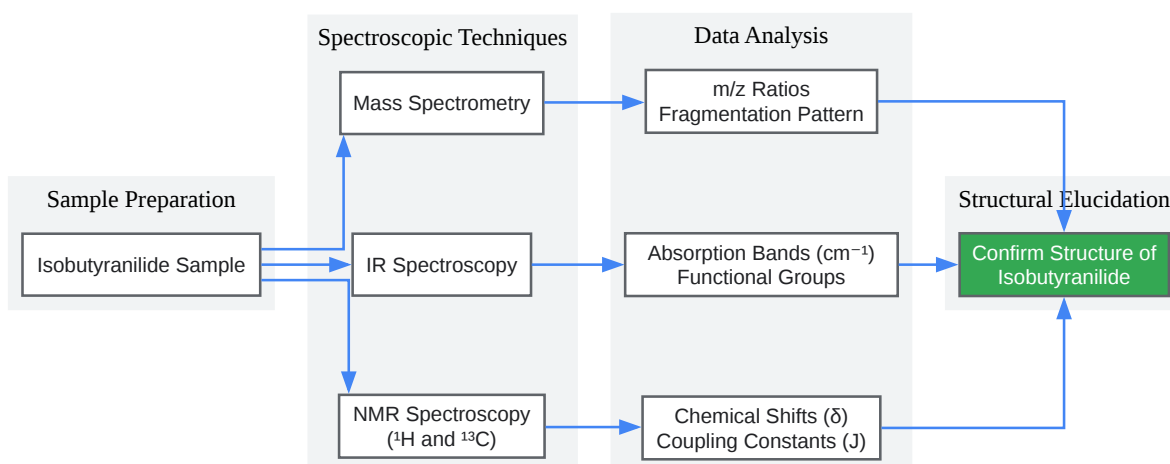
Sample Preparation

Isobutyranilide Sample

Spectroscopic Techniques

Mass Spectrometry

IR Spectroscopy

NMR Spectroscopy ($^1$H and $^{13}$C)

Data Analysis

m/z Ratios
Fragmentation Pattern

Absorption Bands (cm$^{-1}$)
Functional Groups

Chemical Shifts (δ)
Coupling Constants (J)

Structural Elucidation

Confirm Structure of Isobutyranilide